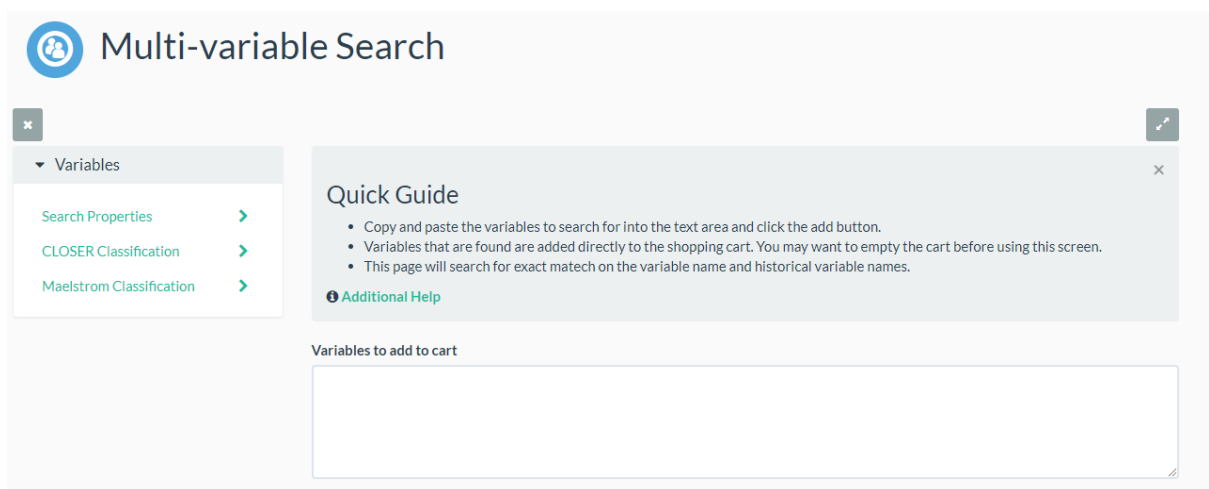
Multi-variable Search

Variables

Search Properties

CLOSER Classification

Maelstrom Classification

Quick Guide

- Copy and paste the variables to search for into the text area and click the add button.
- Variables that are found are added directly to the shopping cart. You may want to empty the cart before using this screen.
- This page will search for exact matech on the variable name and historical variable names.

Additional Help

Variables to add to cart